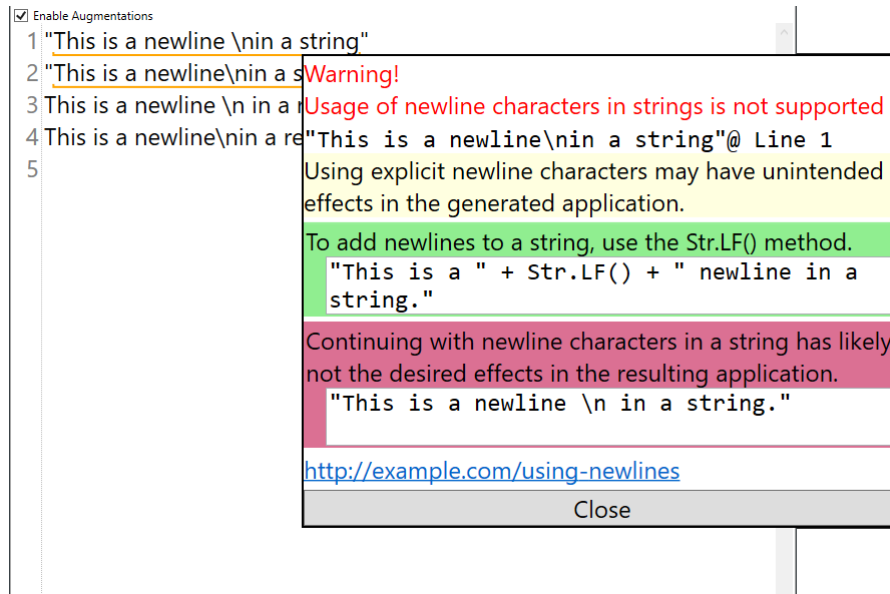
Enable Augmentations

1 "This is a newline \nin a string"
2 "This is a newline\nin a s
3 This is a newline \n in a r
4 This is a newline\nin a re
5

Warning!
Usage of newline characters in strings is not supported
"This is a newline\nin a string"@ Line 1
Using explicit newline characters may have unintended effects in the generated application.

To add newlines to a string, use the Str.LF() method.
"This is a " + Str.LF() + " newline in a string."

Continuing with newline characters in a string has likely not the desired effects in the resulting application.
"This is a newline \n in a string."

http://example.com/using-newlines

Close